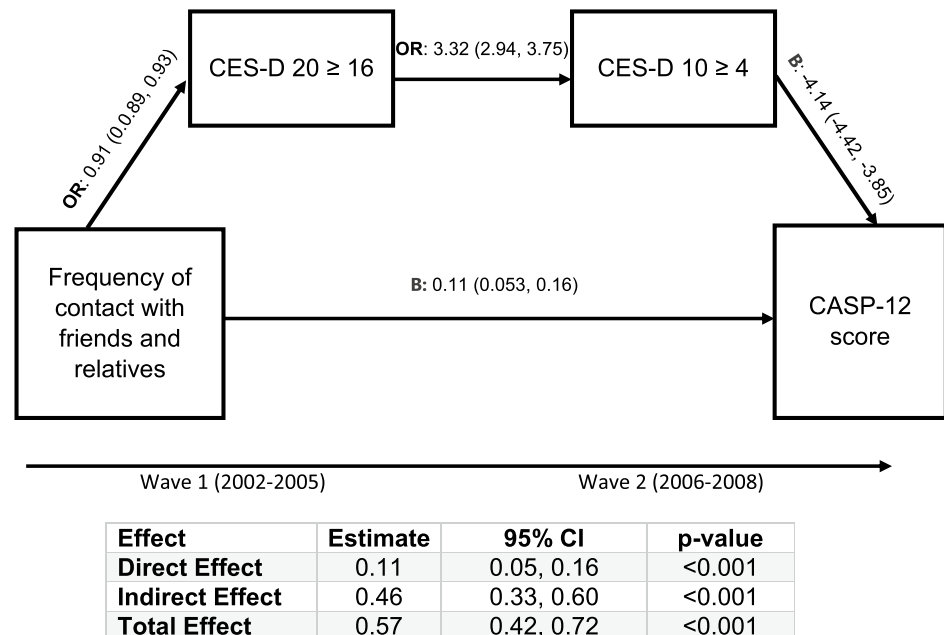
CES-D 20 ≥ 16

OR: 3.32 (2.94, 3.75)

CES-D 10 ≥ 4

OR: 0.91 (0.0.89, 0.93)

B: -4.14 (-4.42, -3.85)

Frequency of contact with friends and relatives

B: 0.11 (0.053, 0.16)

CASP-12 score

Wave 1 (2002-2005)

Wave 2 (2006-2008)

| Effect | Estimate | 95% CI | p-value |
|---|---|---|---|
| Direct Effect | 0.11 | 0.05, 0.16 | <0.001 |
| Indirect Effect | 0.46 | 0.33, 0.60 | <0.001 |
| Total Effect | 0.57 | 0.42, 0.72 | <0.001 |